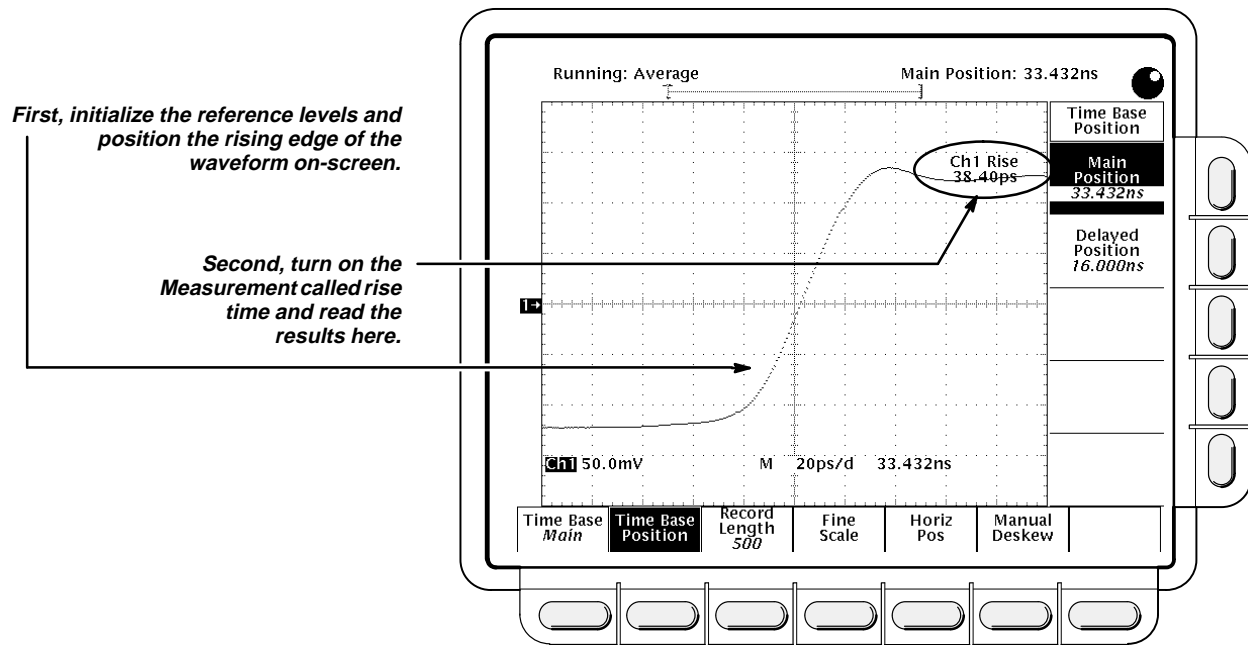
First, initialize the reference levels and position the rising edge of the waveform on-screen.

Second, turn on the Measurement called rise time and read the results here.

Running: Average

Main Position: 33.432ns

Time Base Position

Ch1 Rise
38.40ps

Main Position
33.432ns

Delayed Position
16.000ns

1→

Ch1 50.0mV

M 20ps/d 33.432ns

Time Base
Main

Time Base Position

Record Length
500

Fine Scale

Horiz Pos

Manual Deskew